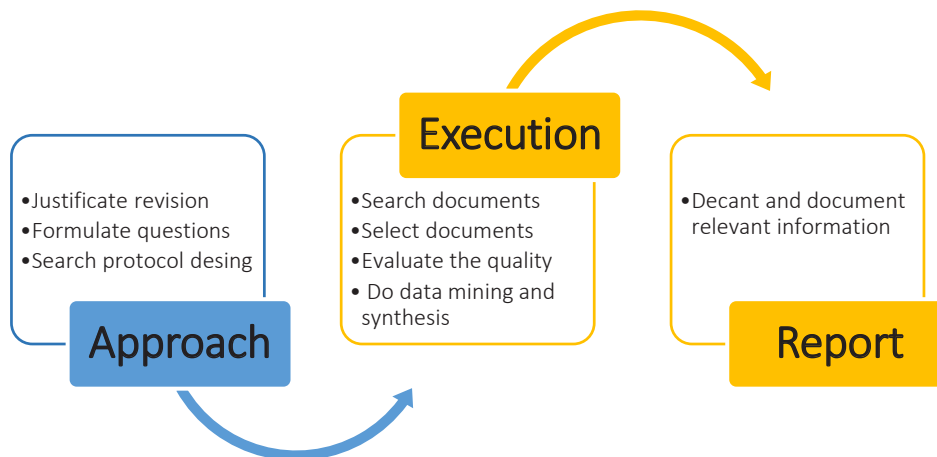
•Justificate revision
•Formulate questions
•Search protocol desing

Approach

Execution

•Search documents
•Select documents
•Evaluate the quality
• Do data mining and synthesis

•Decant and document relevant information

Report